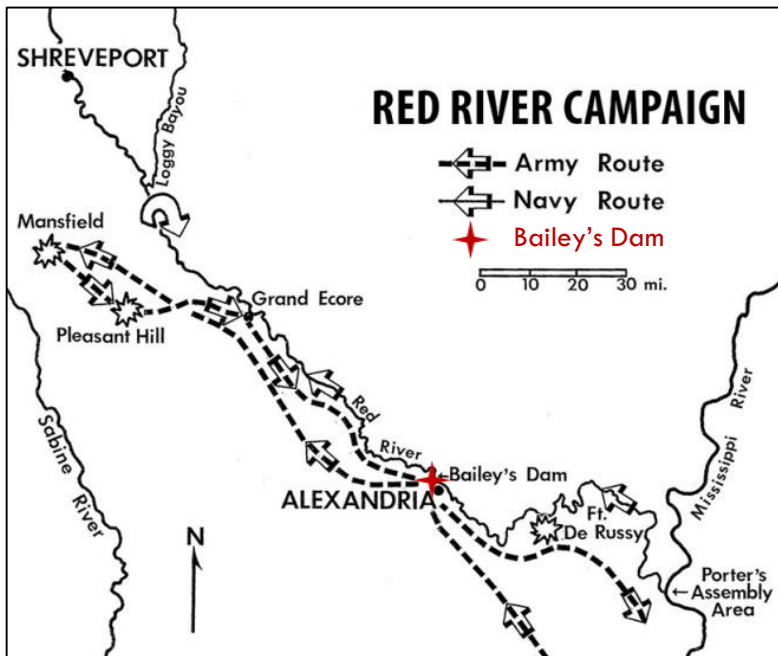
SHREVEPORT

Loggy Bayou

RED RIVER CAMPAIGN

Army Route
Navy Route
Bailey's Dam

0 10 20 30 mi.

Mansfield

Grand Ecore

Pleasant Hill

Red

River

←Bailey's Dam

ALEXANDRIA

Sabine River

Mississippi River

Ft. De Russy

N

Porter's
←Assembly
Area